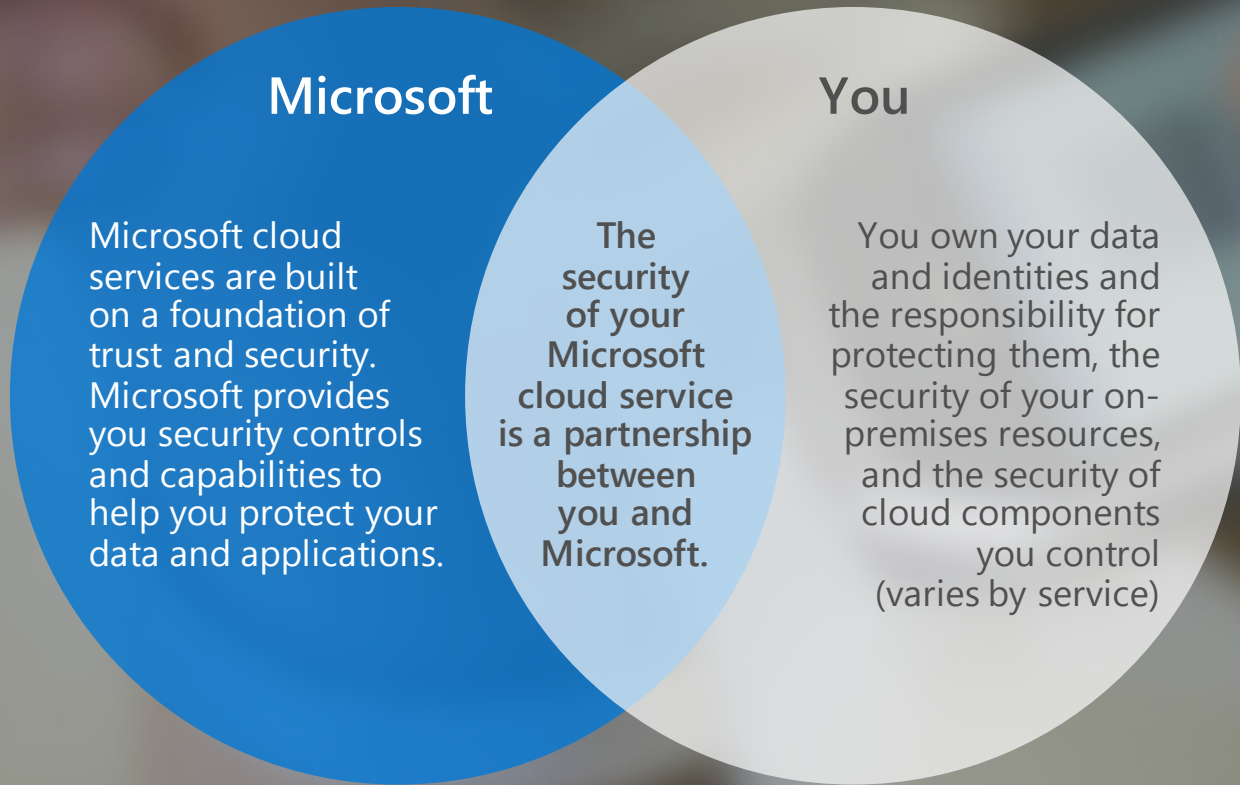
Microsoft

You

Microsoft cloud services are built on a foundation of trust and security. Microsoft provides you security controls and capabilities to help you protect your data and applications.

The security of your Microsoft cloud service is a partnership between you and Microsoft.

You own your data and identities and the responsibility for protecting them, the security of your on-premises resources, and the security of cloud components you control (varies by service)